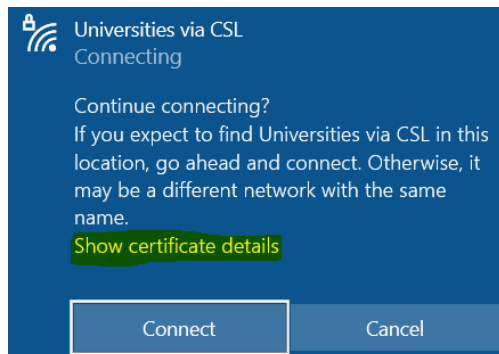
Universities via CSL
Connecting

Continue connecting?
If you expect to find Universities via CSL in this location, go ahead and connect. Otherwise, it may be a different network with the same name.
Show certificate details

Connect
Cancel